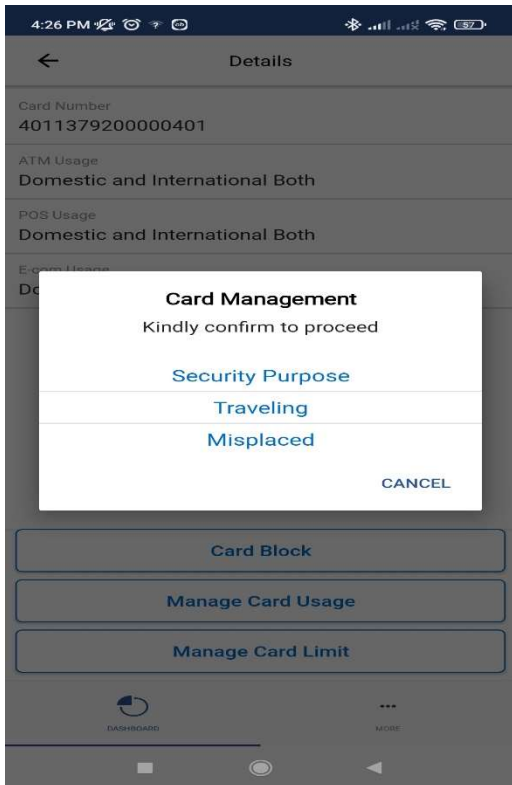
4:26 PM

57

←

Details

Card Number
4011379200000401

ATM Usage
Domestic and International Both

POS Usage
Domestic and International Both

E-com Usage
Do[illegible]

Card Management
Kindly confirm to proceed

Security Purpose

Traveling

Misplaced

CANCEL

Card Block

Manage Card Usage

Manage Card Limit

DASHBOARD

...
MORE